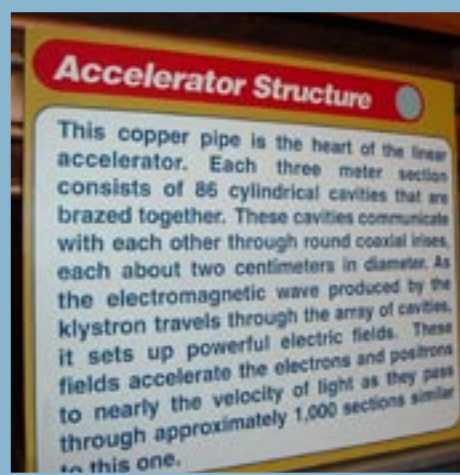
Accelerator Structure

This copper pipe is the heart of the linear accelerator. Each three meter section consists of 86 cylindrical cavities that are brazed together. These cavities communicate with each other through round coaxial irises, each about two centimeters in diameter. As the electromagnetic wave produced by the klystron travels through the array of cavities, it sets up powerful electric fields. These fields accelerate the electrons and positrons to nearly the velocity of light as they pass through approximately 1,000 sections similar to this one.